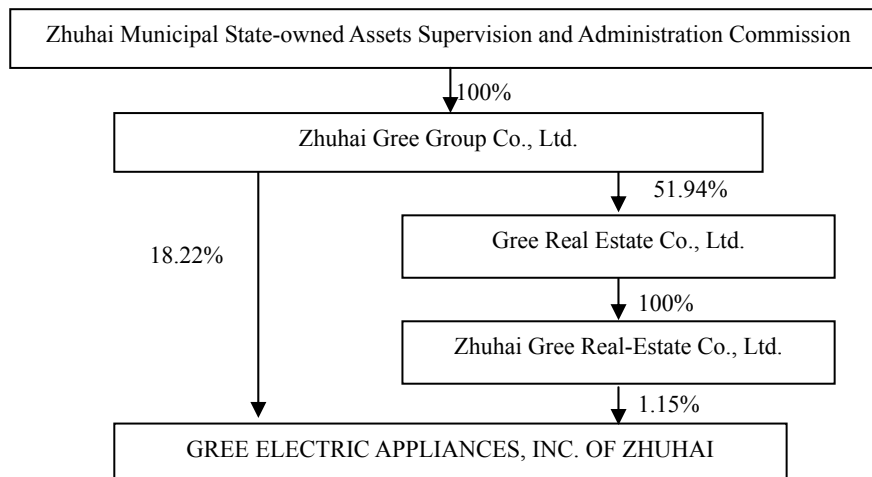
Zhuhai Municipal State-owned Assets Supervision and Administration Commission

100%

Zhuhai Gree Group Co., Ltd.

51.94%

18.22%

Gree Real Estate Co., Ltd.

100%

Zhuhai Gree Real-Estate Co., Ltd.

1.15%

GREE ELECTRIC APPLIANCES, INC. OF ZHUHAI